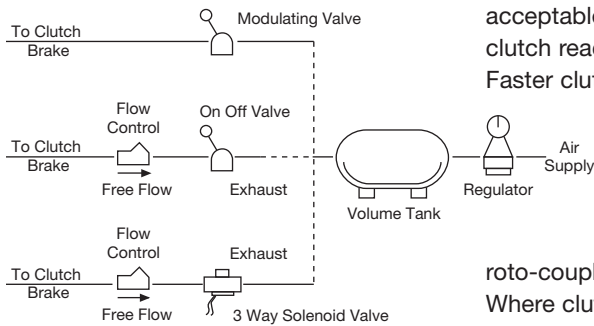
To Clutch Brake

Modulating Valve

Flow Control

On Off Valve

To Clutch Brake

Free Flow

Exhaust

Volume Tank

Regulator

Air Supply

Flow Control

Exhaust

To Clutch Brake

Free Flow

3 Way Solenoid Valve

acceptable

clutch reac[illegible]

Faster clu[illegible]

roto-coupl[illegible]

Where clu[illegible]